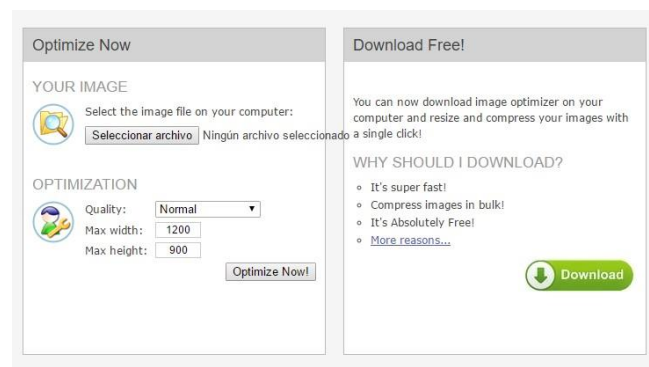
Optimize Now

YOUR IMAGE

Select the image file on your computer:

Seleccionar archivo Ningún archivo seleccionado

OPTIMIZATION

Quality: Normal

Max width: 1200

Max height: 900

Optimize Now!

Download Free!

You can now download image optimizer on your computer and resize and compress your images with a single click!

WHY SHOULD I DOWNLOAD?

- It's super fast!
- Compress images in bulk!
- It's Absolutely Free!
- More reasons...

Download